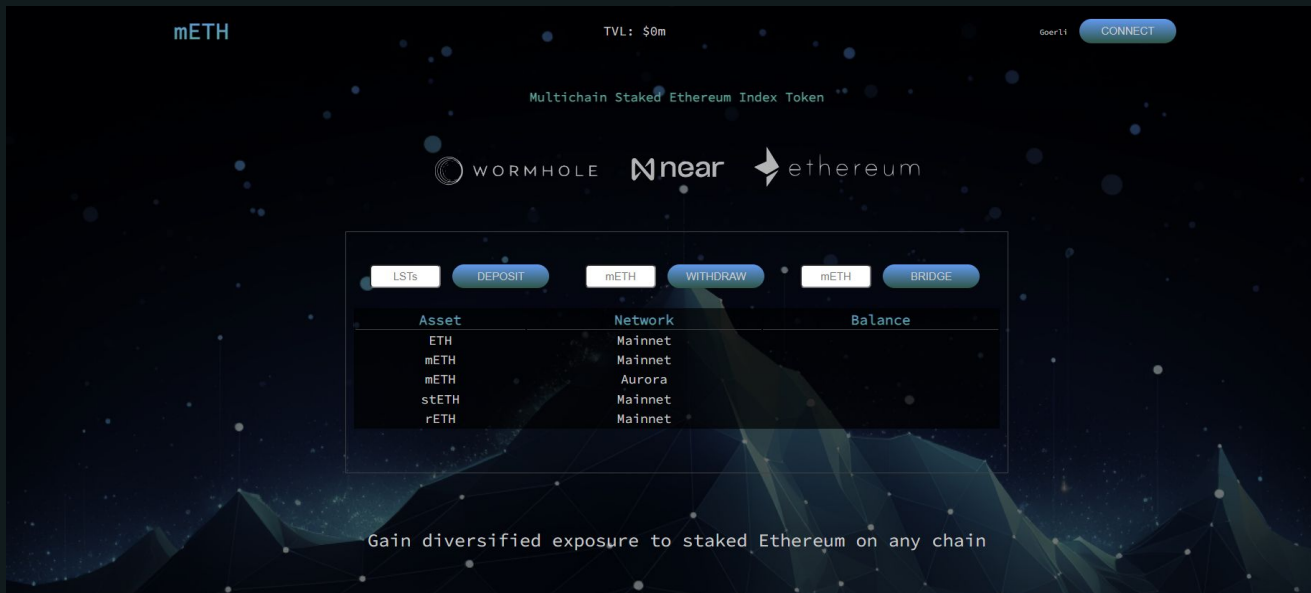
mETH

TVL: $0m

Goerli CONNECT

Multichain Staked Ethereum Index Token

WORMHOLE near ethereum

LSTs DEPOSIT mETH WITHDRAW mETH BRIDGE

| Asset | Network | Balance |
|---|---|---|
| ETH | Mainnet | |
| mETH | Mainnet | |
| mETH | Aurora | |
| stETH | Mainnet | |
| rETH | Mainnet | |

Gain diversified exposure to staked Ethereum on any chain